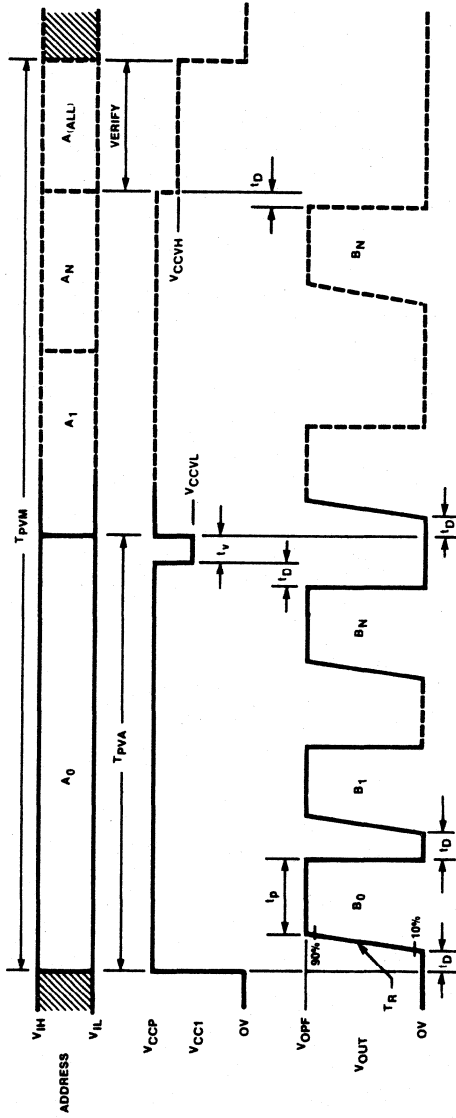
$V_{IH}$
ADDRESS
$V_{IL}$
$V_{CCP}$
$V_{CC1}$
OV
$V_{OPF}$
$V_{OUT}$
OV
$T_{PVM}$
$T_{PVA}$
$A_0$
$A_1$
$A_N$
$A_{(ALL)}$
VERIFY
$V_{CCVL}$
$V_{CCVH}$
$t_V$
$t_D$
$t_D$
$t_D$
$t_D$
$t_D$
$t_P$
$B_0$
$B_1$
$B_N$
$B_N$
90%
10%
$T_R$